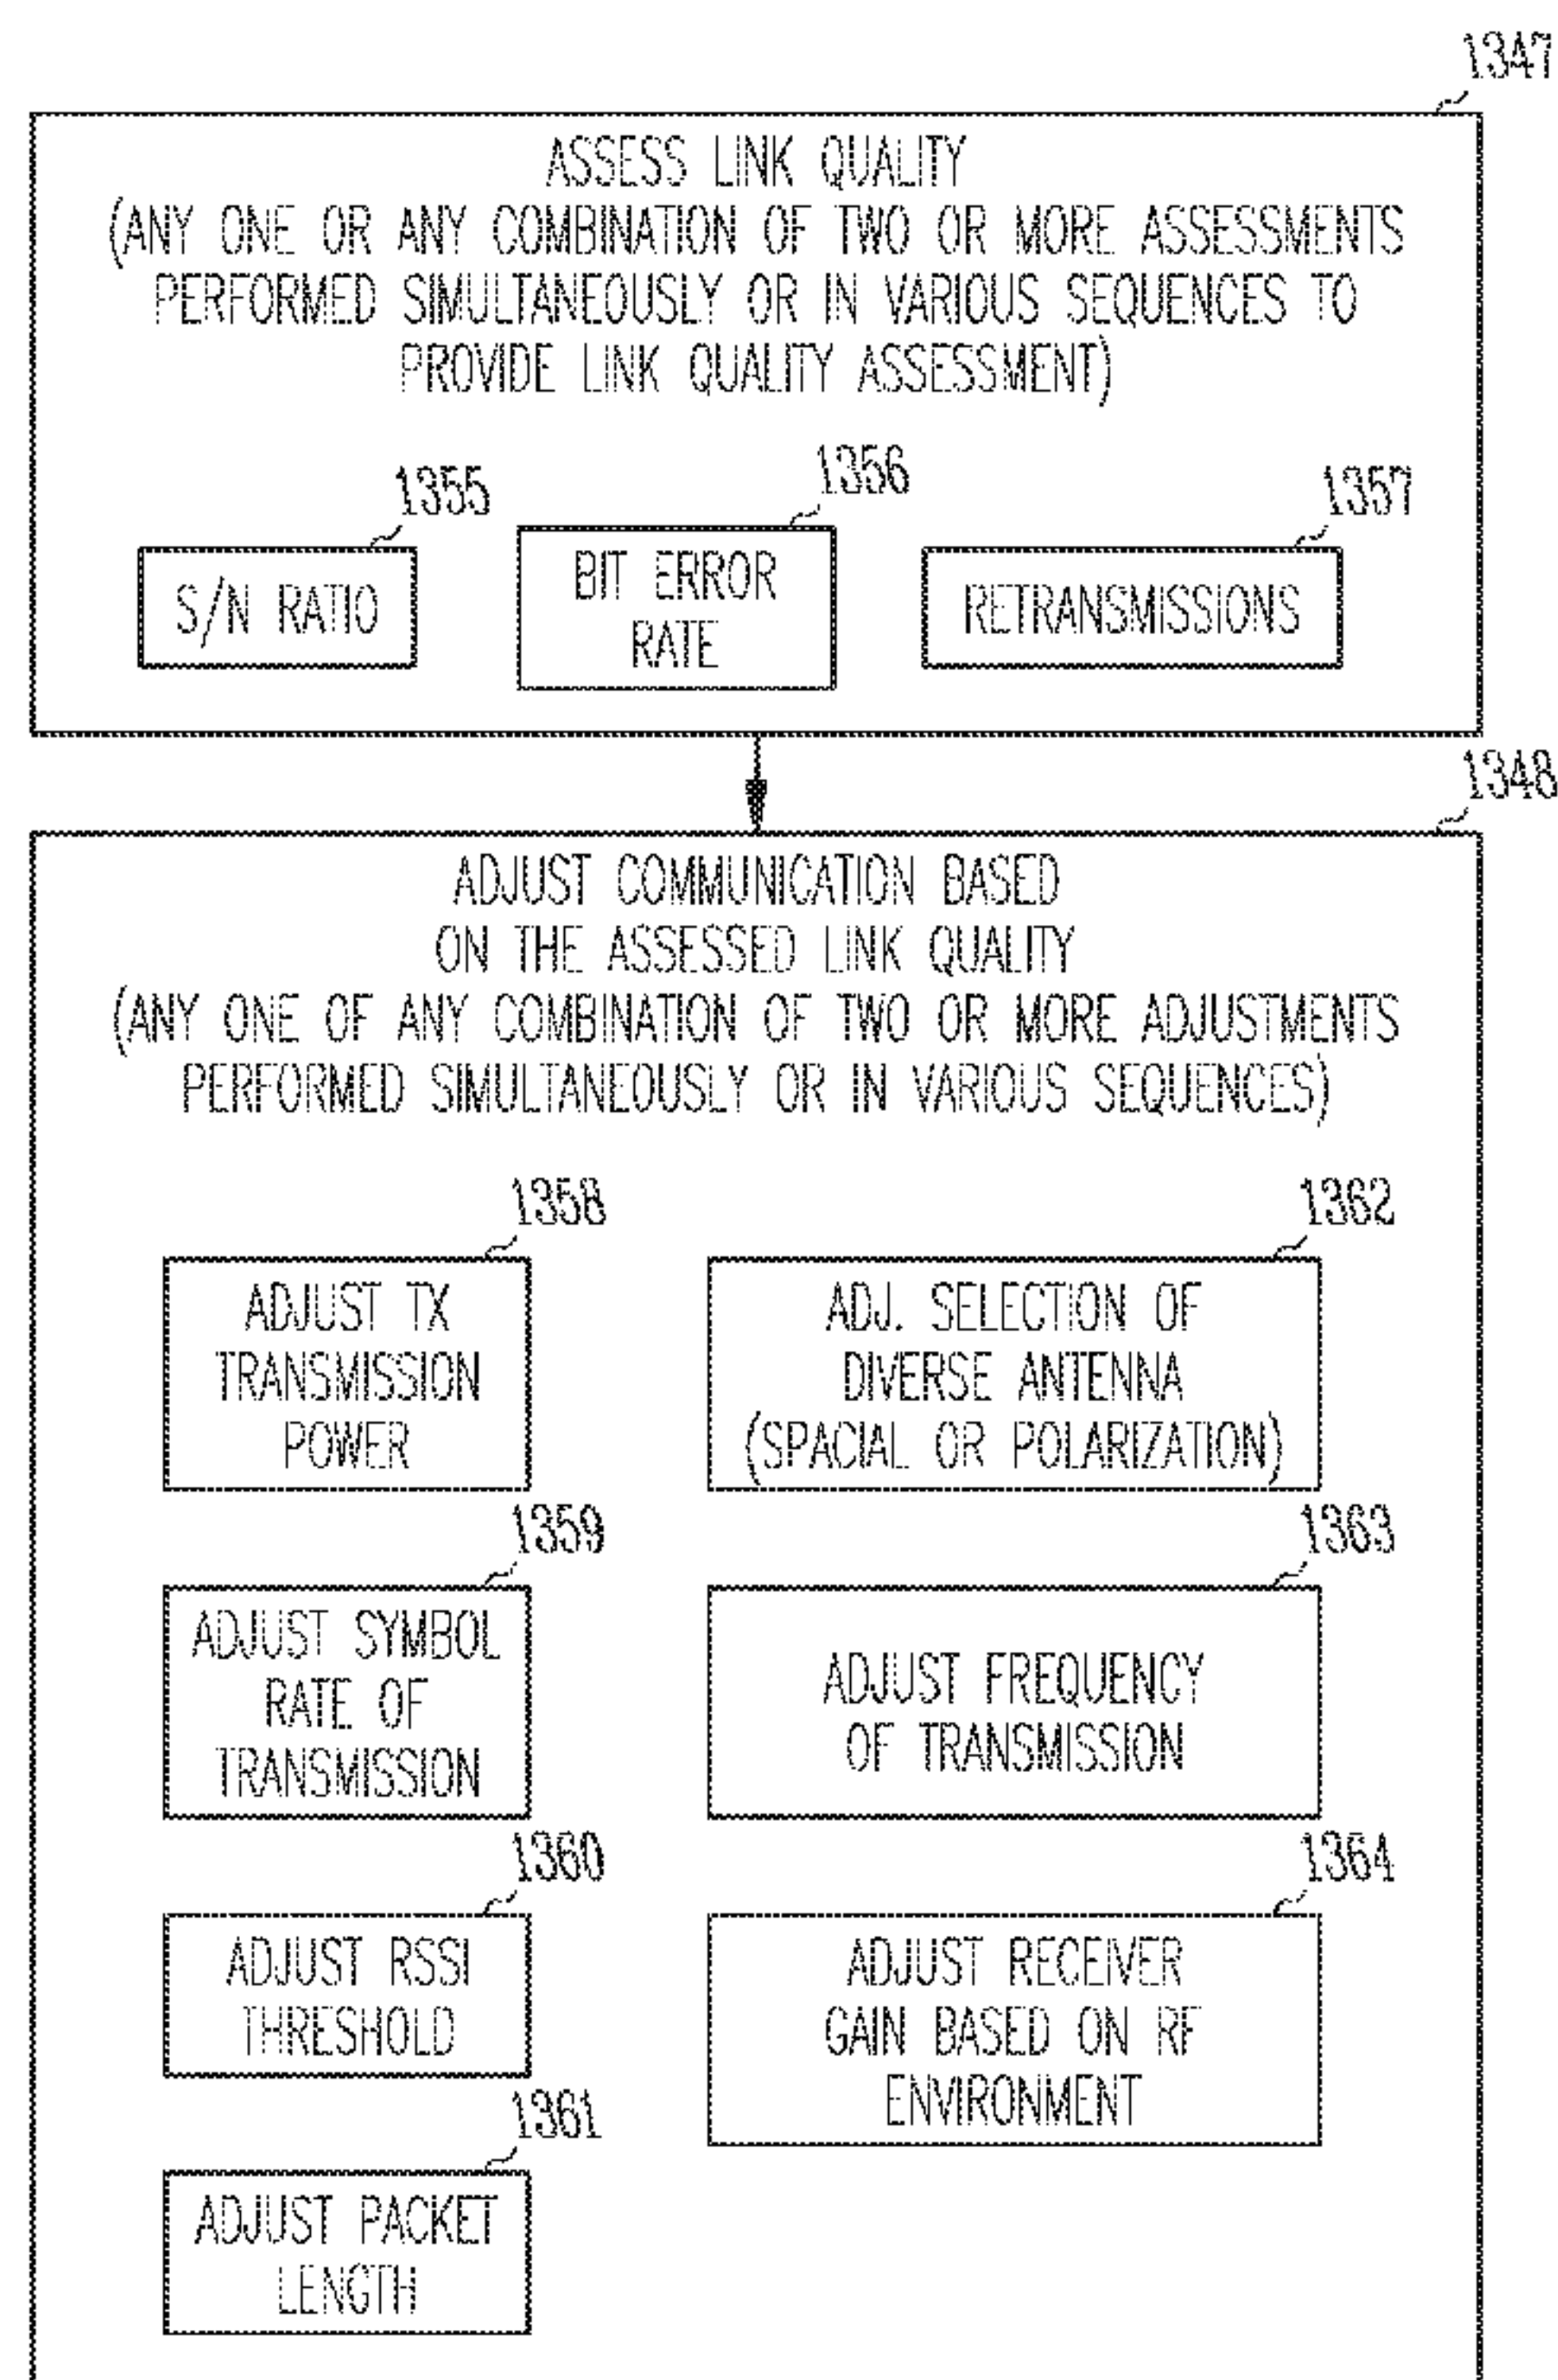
1347

ASSESS LINK QUALITY
(ANY ONE OR ANY COMBINATION OF TWO OR MORE ASSESSMENTS PERFORMED SIMULTANEOUSLY OR IN VARIOUS SEQUENCES TO PROVIDE LINK QUALITY ASSESSMENT)

1355
S/N RATIO

1356
BIT ERROR RATE

1357
RETRANSMISSIONS

1348

ADJUST COMMUNICATION BASED ON THE ASSESSED LINK QUALITY
(ANY ONE OF ANY COMBINATION OF TWO OR MORE ADJUSTMENTS PERFORMED SIMULTANEOUSLY OR IN VARIOUS SEQUENCES)

1358
ADJUST TX TRANSMISSION POWER

1362
ADJ. SELECTION OF DIVERSE ANTENNA (SPACIAL OR POLARIZATION)

1359
ADJUST SYMBOL RATE OF TRANSMISSION

1363
ADJUST FREQUENCY OF TRANSMISSION

1360
ADJUST RSSI THRESHOLD

1364
ADJUST RECEIVER GAIN BASED ON RF ENVIRONMENT

1361
ADJUST PACKET LENGTH